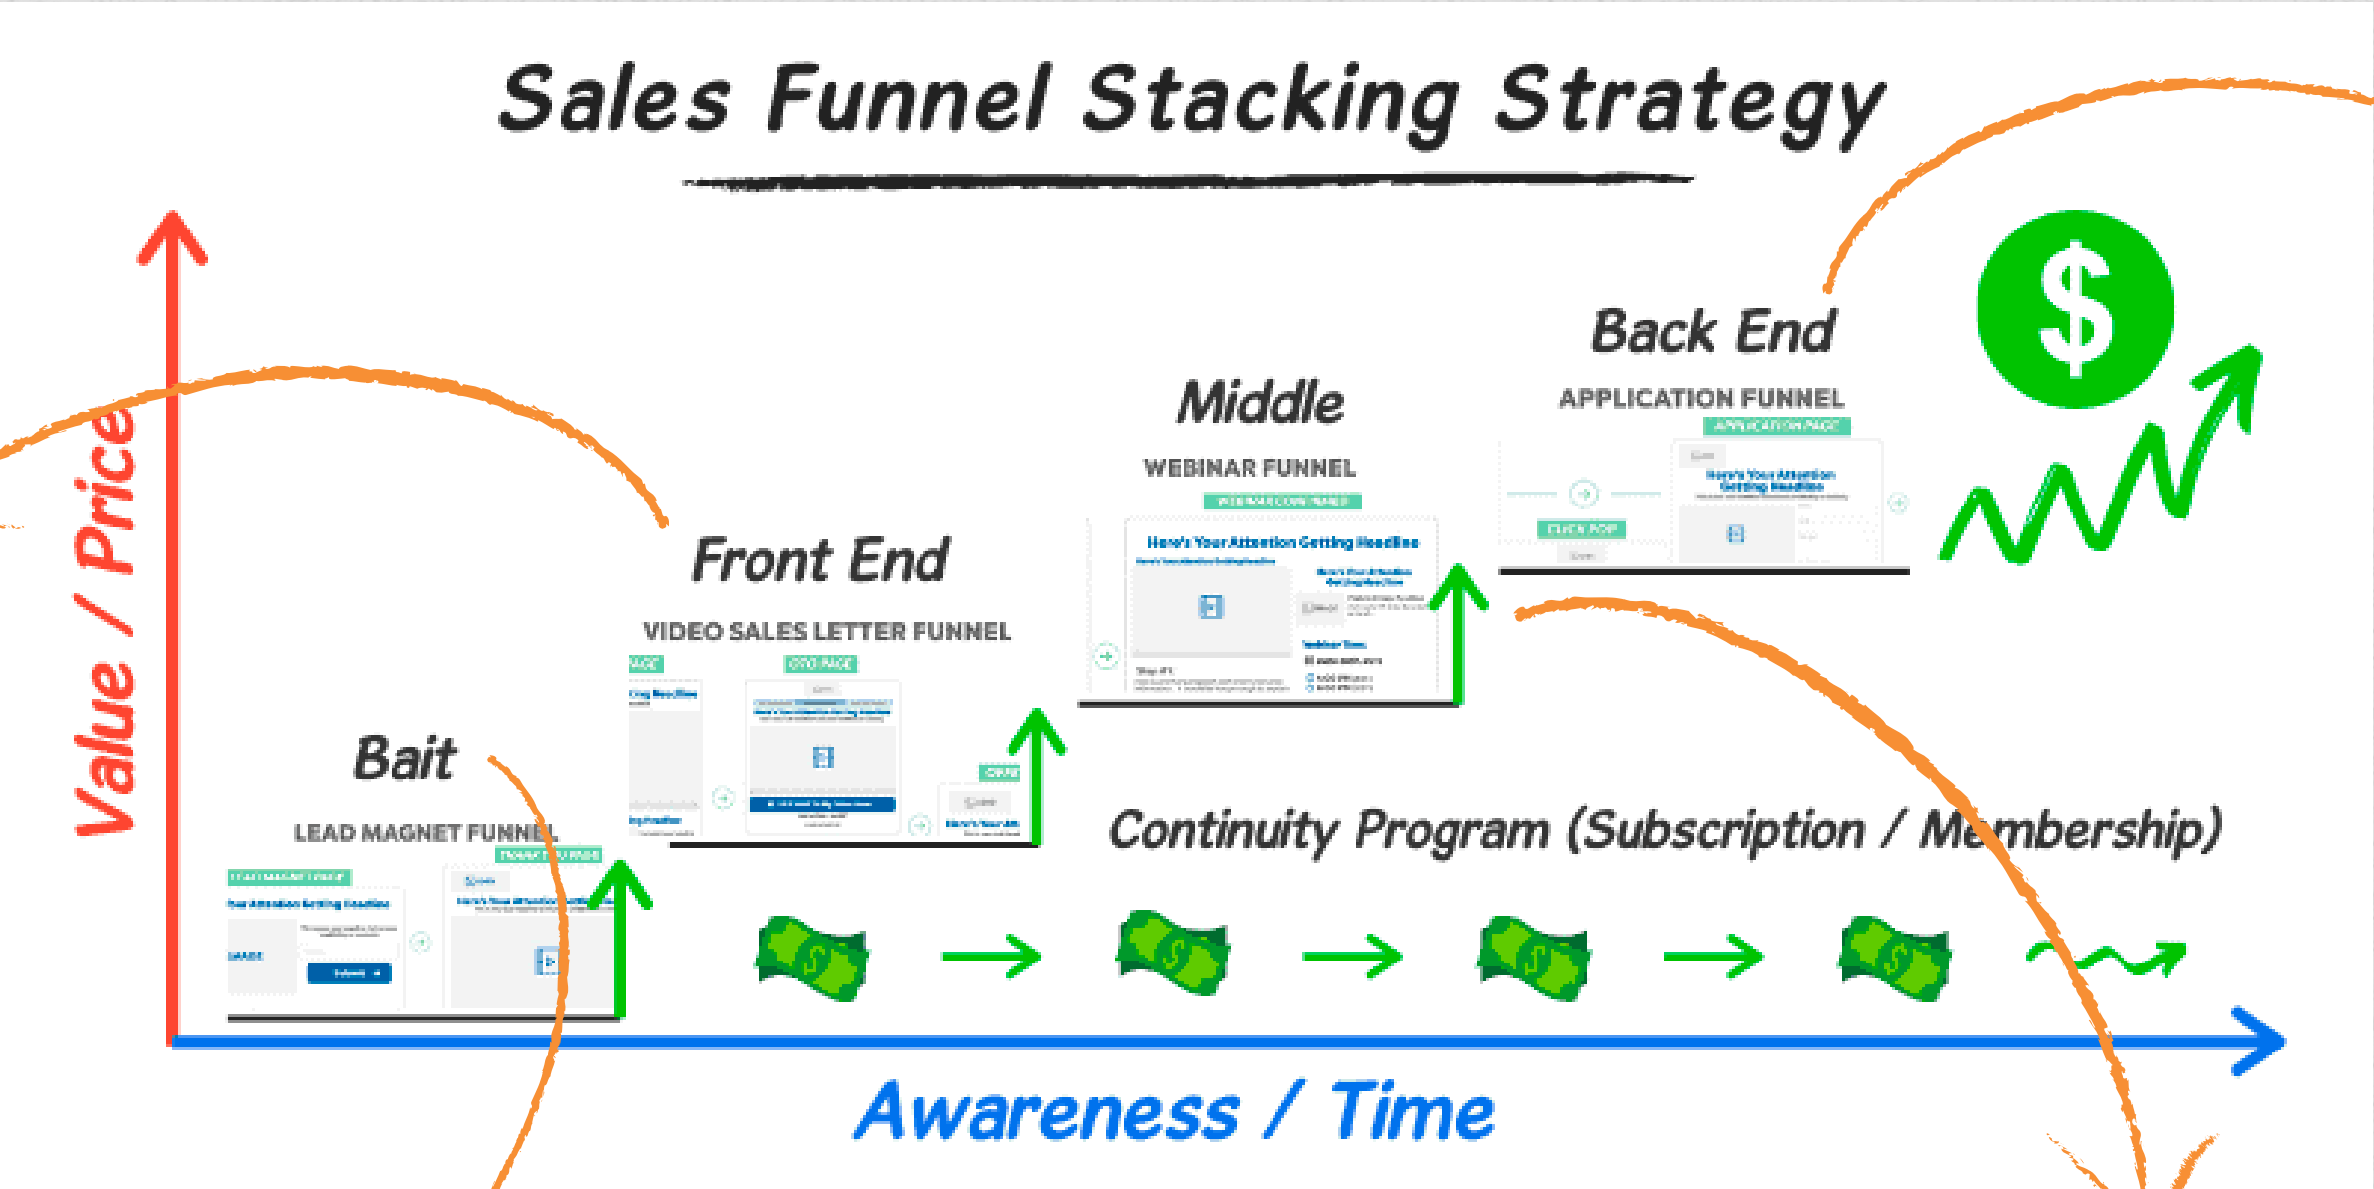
Sales Funnel Stacking Strategy

Value / Price

Back End

APPLICATION FUNNEL

APPLICATION PAGE

Here's Your Attention Getting Headline

Middle

WEBINAR FUNNEL

Here's Your Attention Getting Headline

Front End

VIDEO SALES LETTER FUNNEL

OTO PAGE

Bait

LEAD MAGNET FUNNEL

LEAD MAGNET PAGE

Submit

Continuity Program (Subscription / Membership)

Awareness / Time